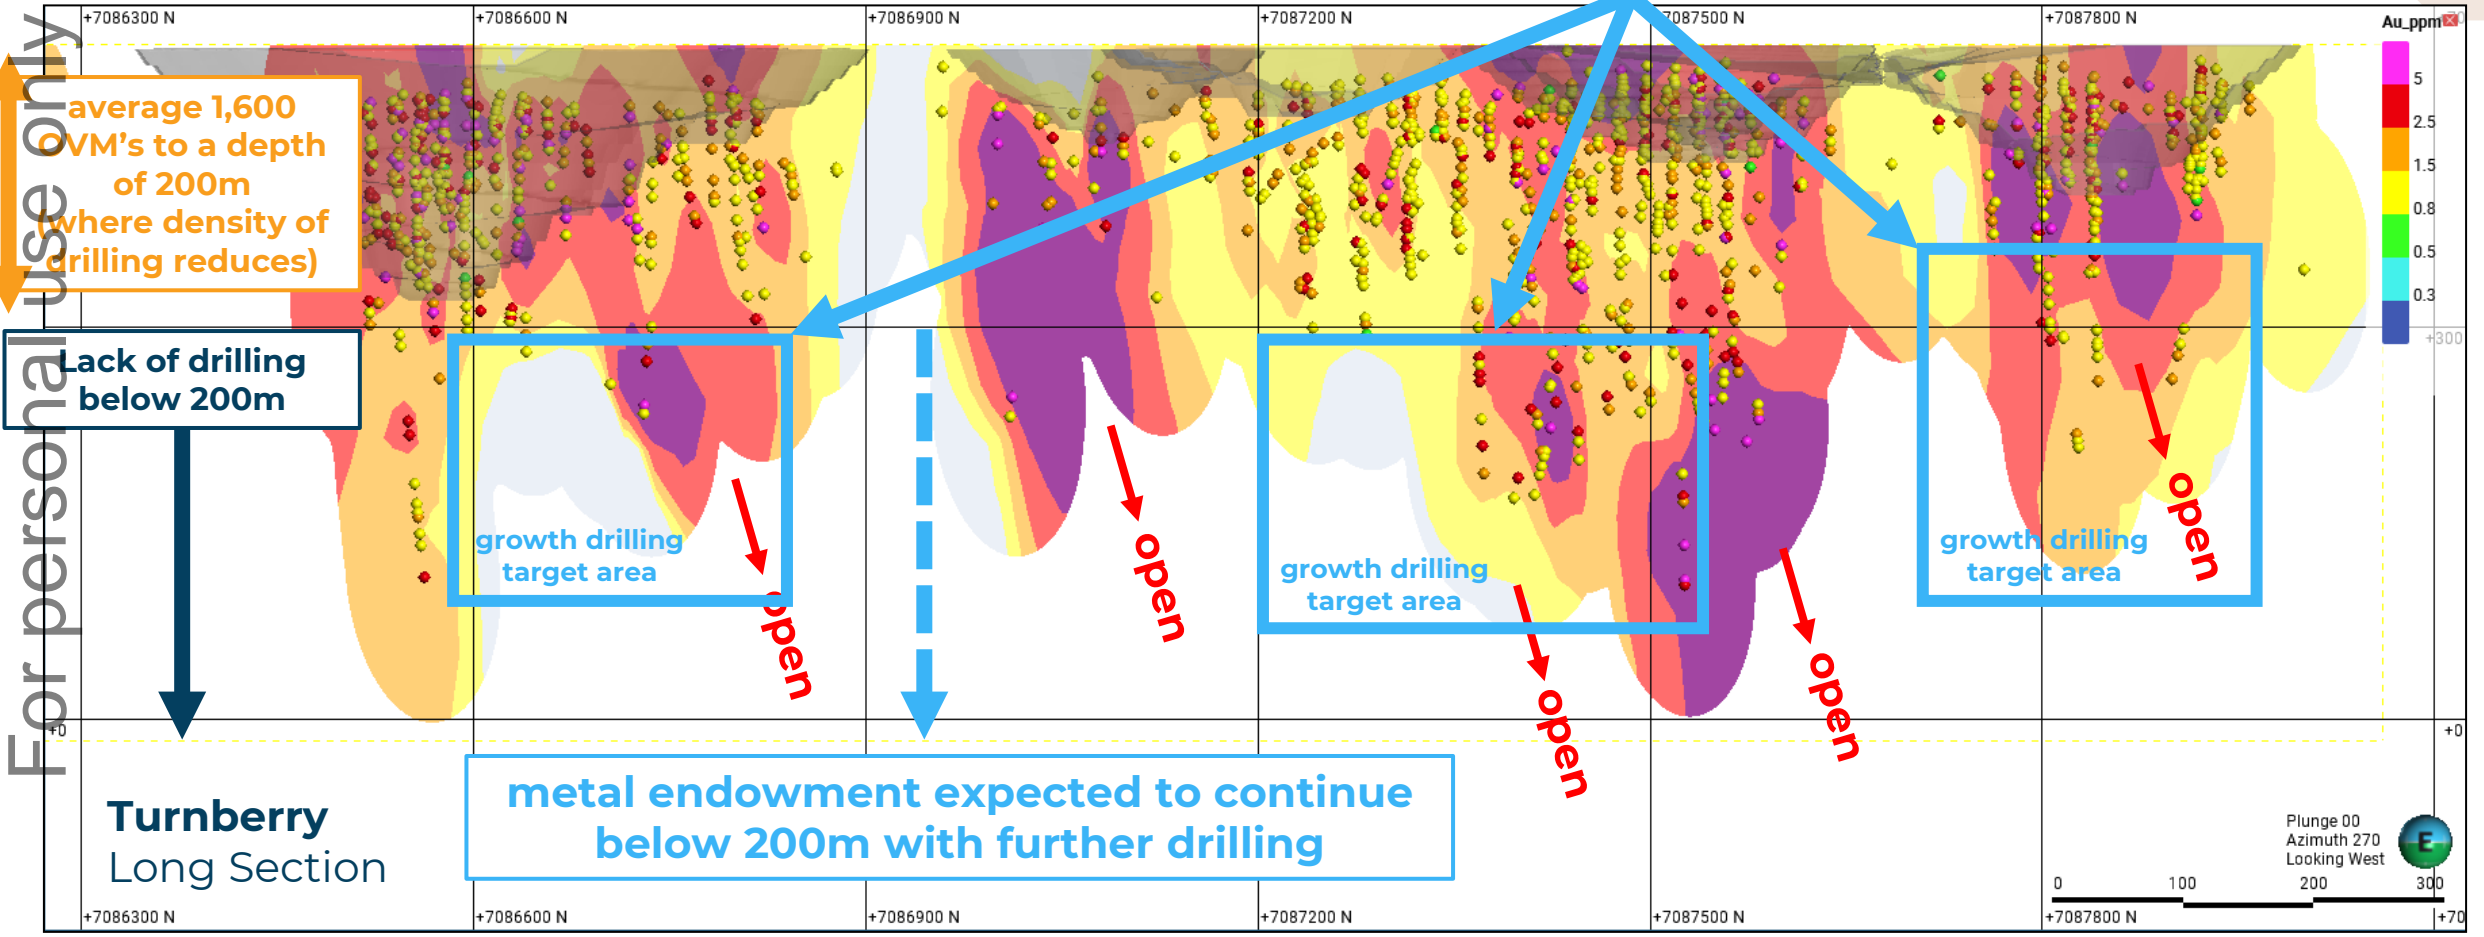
+7086300 N
+7086600 N
+7086900 N
+7087200 N
+7087500 N
+7087800 N
Au_ppm
5
2.5
1.5
0.8
0.5
0.3
+300

For personal use only

average 1,600 OVM's to a depth of 200m (where density of drilling reduces)

Lack of drilling below 200m

growth drilling target area

open

open

growth drilling target area

open

open

growth drilling target area

open

+0

+0

Turnberry
Long Section

metal endowment expected to continue below 200m with further drilling

Plunge 00
Azimuth 270
Looking West

E

0
100
200
300

+7086300 N
+7086600 N
+7086900 N
+7087200 N
+7087500 N
+7087800 N
+70